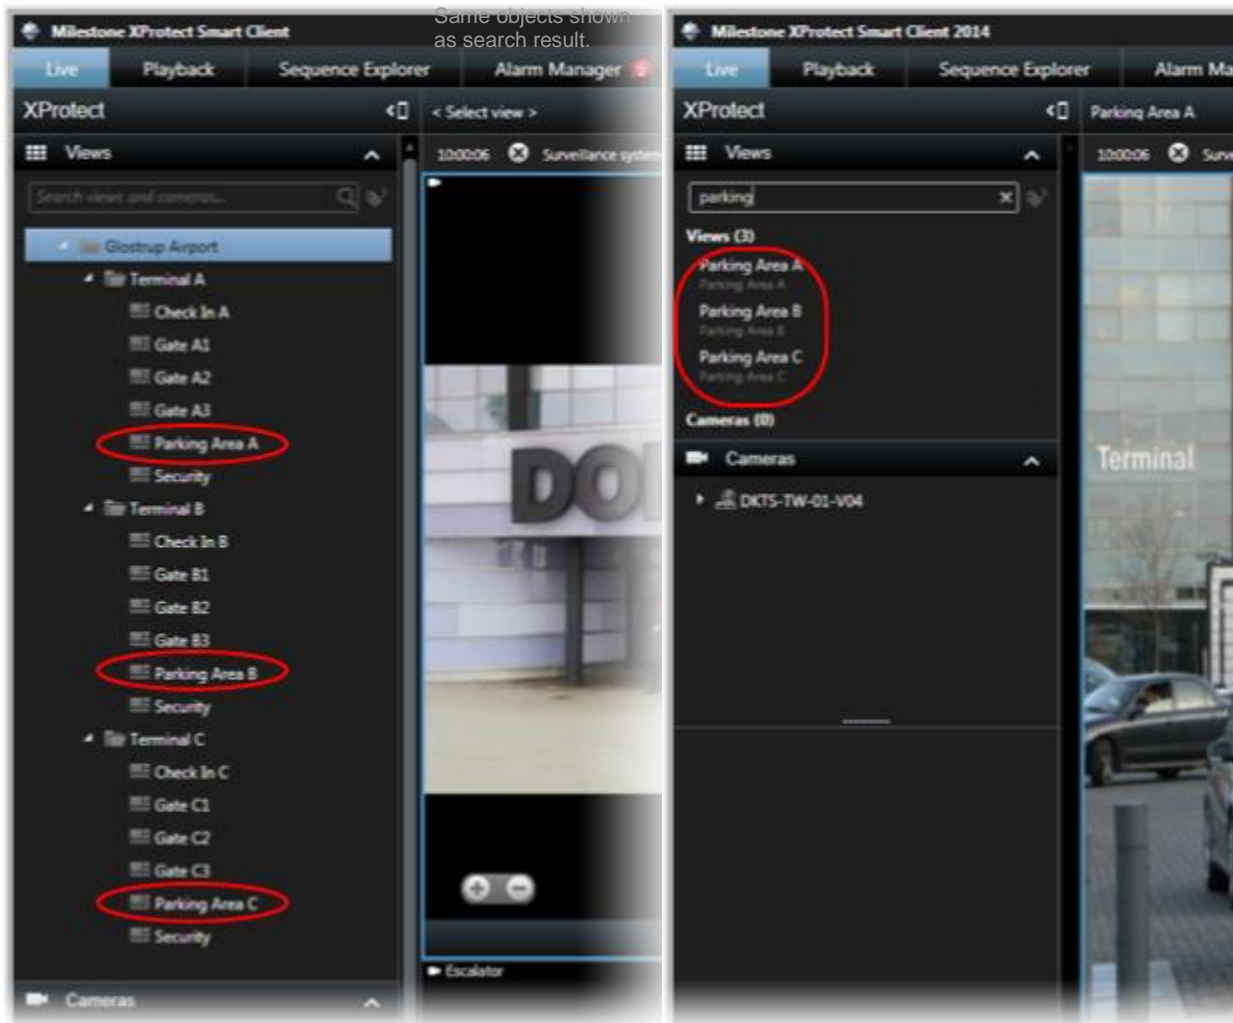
Same objects shown as search result.

Milestone XProtect Smart Client

Live Playback Sequence Explorer Alarm Manager

XProtect

< Select view >

Views

10:00:06 Surveillance system

Search views and cameras...

Glostrup Airport
Terminal A
Check In A
Gate A1
Gate A2
Gate A3
Parking Area A
Security
Terminal B
Check In B
Gate B1
Gate B2
Gate B3
Parking Area B
Security
Terminal C
Check In C
Gate C1
Gate C2
Gate C3
Parking Area C
Security

DO

Escalator

Cameras

Milestone XProtect Smart Client 2014

Live Playback Sequence Explorer Alarm Ma

XProtect

Parking Area A

Views

10:00:06 Surv

parking

Views (3)
Parking Area A
Parking Area A
Parking Area B
Parking Area B
Parking Area C
Parking Area C

Cameras (0)

Cameras

DKTS-TW-01-V04

Terminal